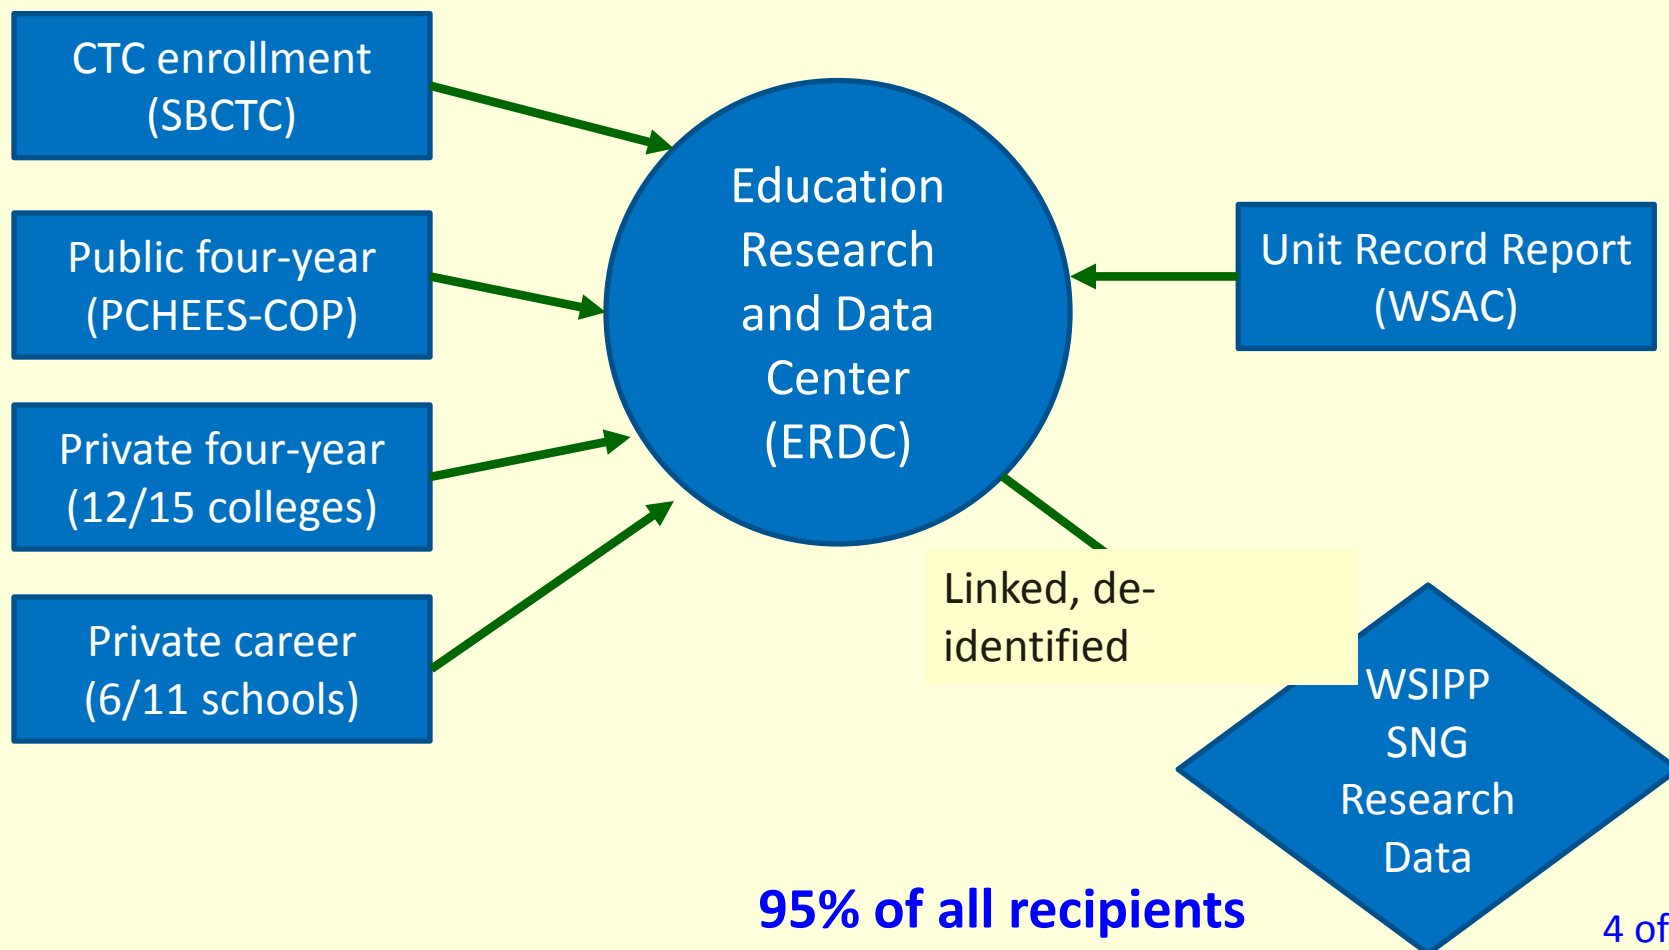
CTC enrollment (SBCTC)

Public four-year (PCHEES-COP)

Private four-year (12/15 colleges)

Private career (6/11 schools)

Education Research and Data Center (ERDC)

Unit Record Report (WSAC)

Linked, de-identified

WSIPP SNG Research Data

95% of all recipients

4 of